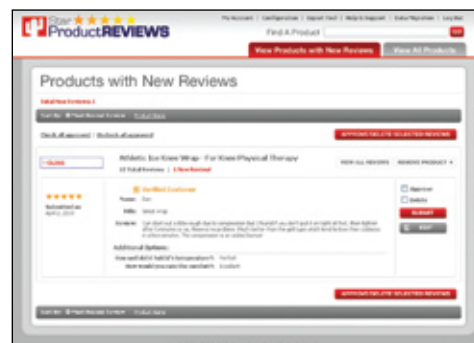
Star ProductREVIEWS

My Account | Configurations | Import Tool | Help & Support | Order Reviews | Log Out

Find A Product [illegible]

View Products with New Reviews

View All Products

Products with New Reviews

Total New Reviews: 1

Sort By: Most Recent Review | Product Name

Check all approved | Uncheck all approved

APPROVE/DELETE SELECTED REVIEWS

Athletic Ice Knee Wrap - For Knee Physical Therapy

15 Total Reviews | 1 New Review

VIEW ALL REVIEWS

REMOVE PRODUCT

Submitted on: April 6, 2010

Verified Customer

Name: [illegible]

Title: Great wrap

Review: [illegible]

Additional Options:

How well did it hold it's temperature?: Perfect

How would you rate the comfort?: Excellent

Approve

Delete

SUBMIT

EDIT

APPROVE/DELETE SELECTED REVIEWS

Sort By: Most Recent Review | Product Name